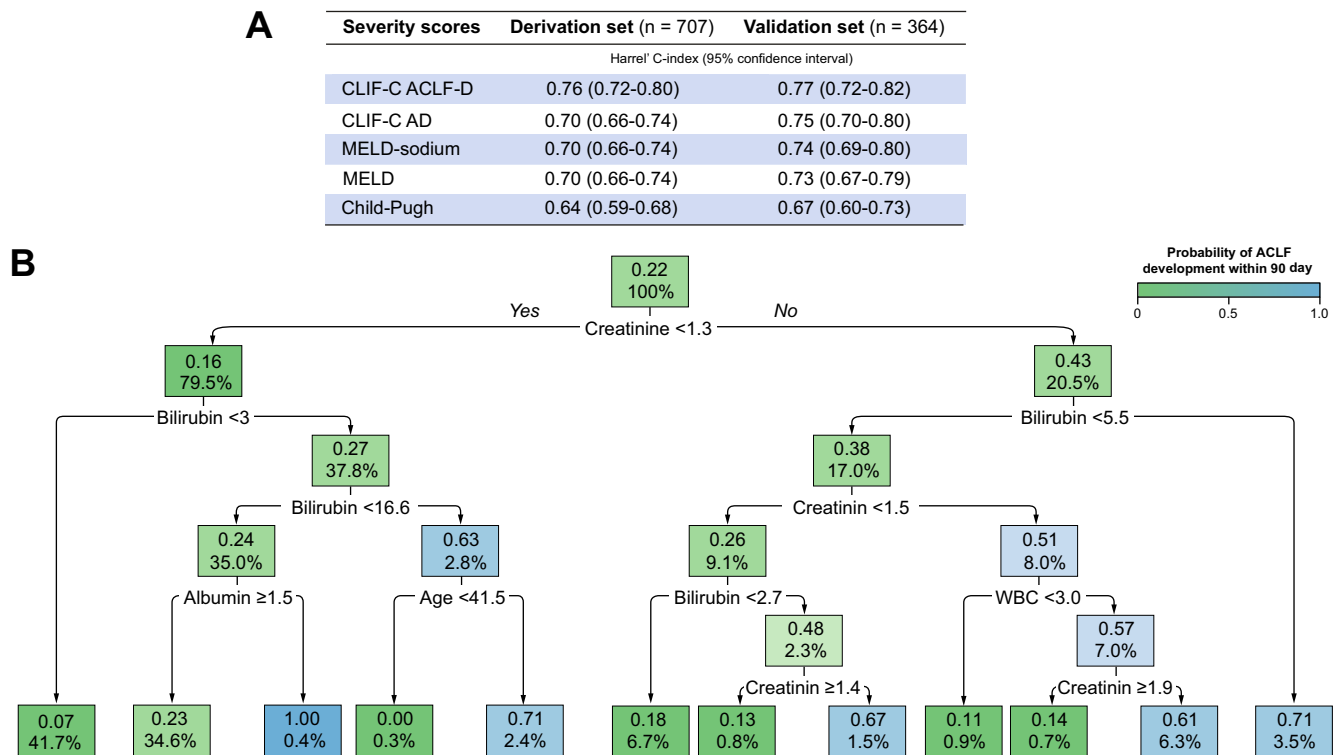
A

| Severity scores | Derivation set (n = 707) | Validation set (n = 364) |
|---|---|---|
| | Harrel' C-index (95% confidence interval) | |
| CLIF-C ACLF-D | 0.76 (0.72-0.80) | 0.77 (0.72-0.82) |
| CLIF-C AD | 0.70 (0.66-0.74) | 0.75 (0.70-0.80) |
| MELD-sodium | 0.70 (0.66-0.74) | 0.74 (0.69-0.80) |
| MELD | 0.70 (0.66-0.74) | 0.73 (0.67-0.79) |
| Child-Pugh | 0.64 (0.59-0.68) | 0.67 (0.60-0.73) |

B

Probability of ACLF development within 90 day
0 0.5 1.0

0.22
100%

Yes Creatinine <1.3 No

0.16
79.5%

0.43
20.5%

Bilirubin <3

Bilirubin <5.5

0.27
37.8%

0.38
17.0%

Bilirubin <16.6

Creatinin <1.5

0.24
35.0%

0.63
2.8%

0.26
9.1%

0.51
8.0%

Albumin ≥1.5

Age <41.5

Bilirubin <2.7

WBC <3.0

0.48
2.3%

0.57
7.0%

Creatinin ≥1.4

Creatinin ≥1.9

0.07
41.7%

0.23
34.6%

1.00
0.4%

0.00
0.3%

0.71
2.4%

0.18
6.7%

0.13
0.8%

0.67
1.5%

0.11
0.9%

0.14
0.7%

0.61
6.3%

0.71
3.5%